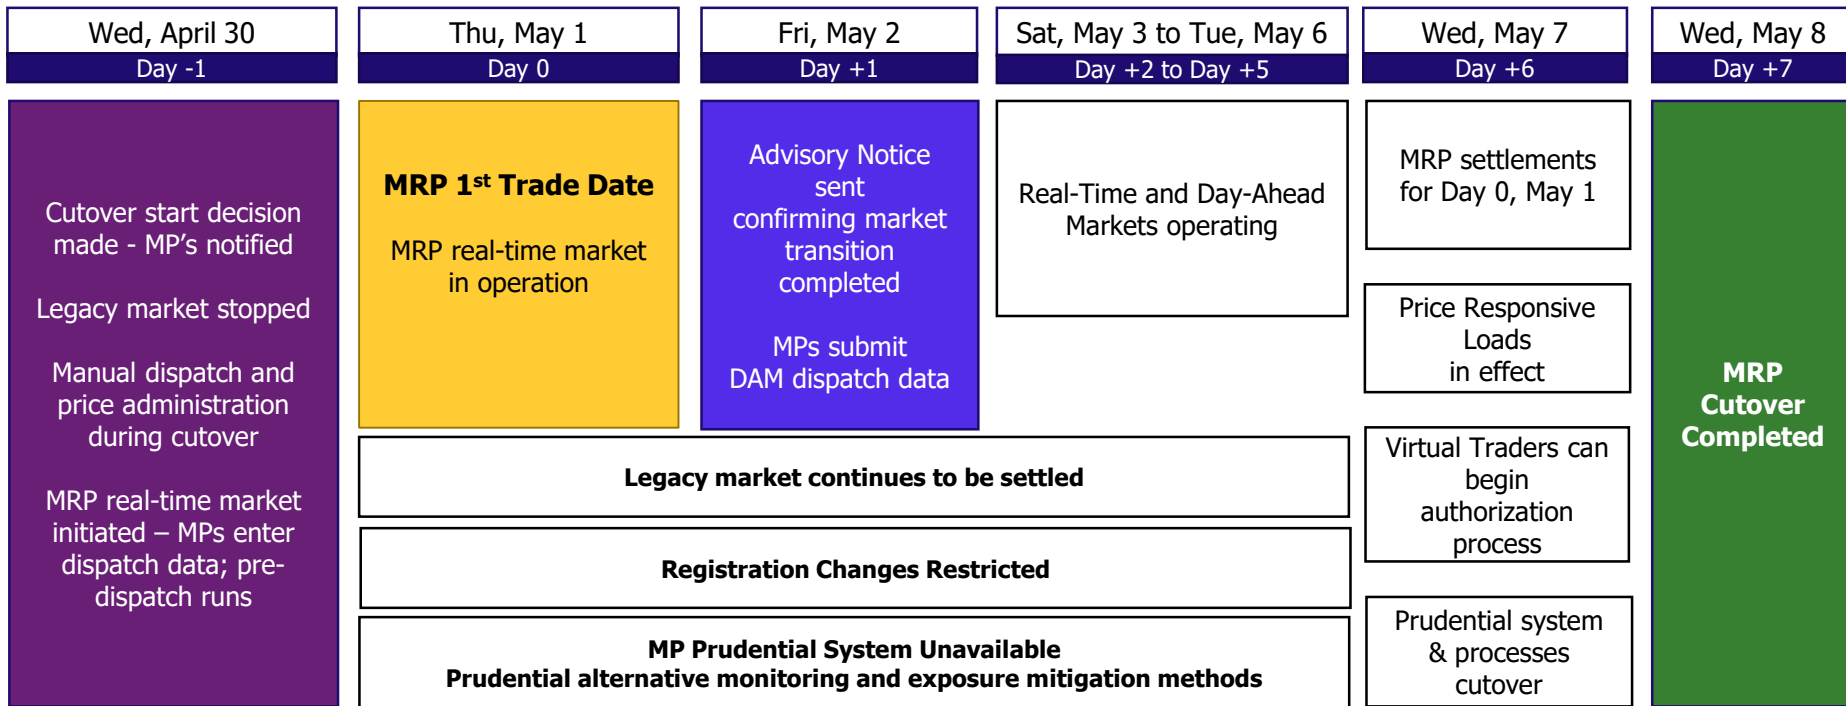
Wed, April 30
Day -1

Thu, May 1
Day 0

Fri, May 2
Day +1

Sat, May 3 to Tue, May 6
Day +2 to Day +5

Wed, May 7
Day +6

Wed, May 8
Day +7

Cutover start decision made - MP's notified

Legacy market stopped

Manual dispatch and price administration during cutover

MRP real-time market initiated – MPs enter dispatch data; pre-dispatch runs

**MRP 1$^{st}$ Trade Date**

MRP real-time market in operation

Advisory Notice sent confirming market transition completed

MPs submit DAM dispatch data

Real-Time and Day-Ahead Markets operating

MRP settlements for Day 0, May 1

Price Responsive Loads in effect

Virtual Traders can begin authorization process

Prudential system & processes cutover

**MRP Cutover Completed**

**Legacy market continues to be settled**

**Registration Changes Restricted**

**MP Prudential System Unavailable**
**Prudential alternative monitoring and exposure mitigation methods**